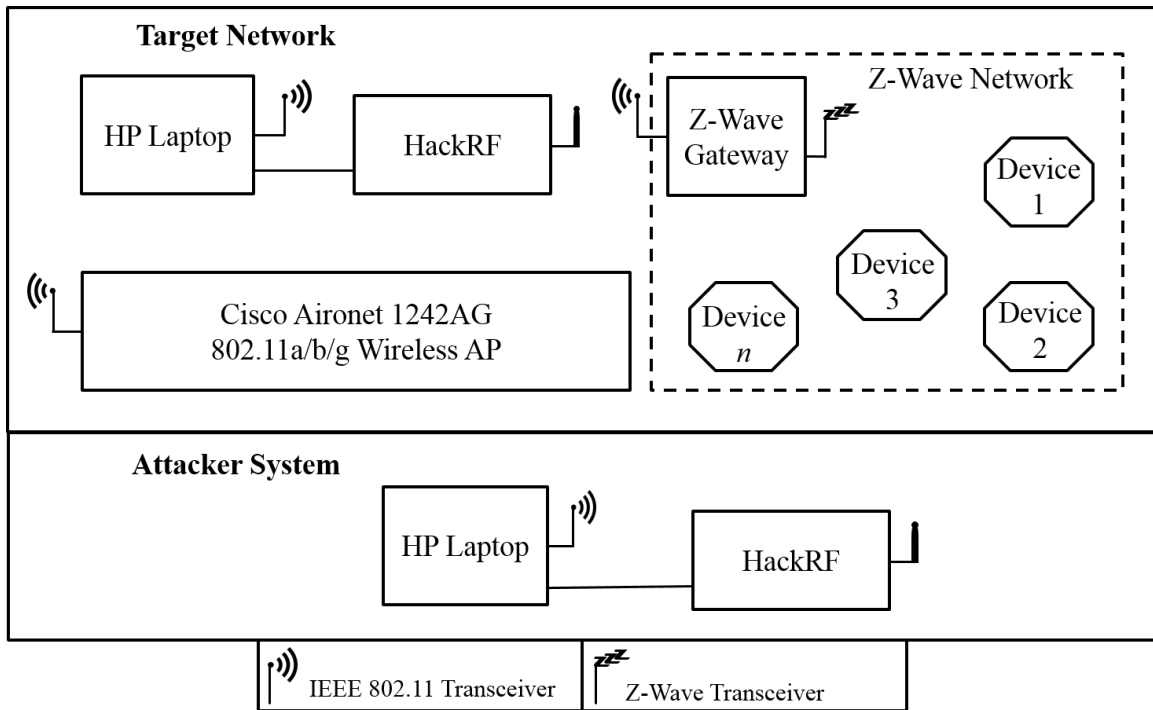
Target Network

HP Laptop

HackRF

Z-Wave Network

Z-Wave Gateway

Device 1

Device 3

Device n

Device 2

Cisco Aironet 1242AG
802.11a/b/g Wireless AP

Attacker System

HP Laptop

HackRF

IEEE 802.11 Transceiver

Z-Wave Transceiver